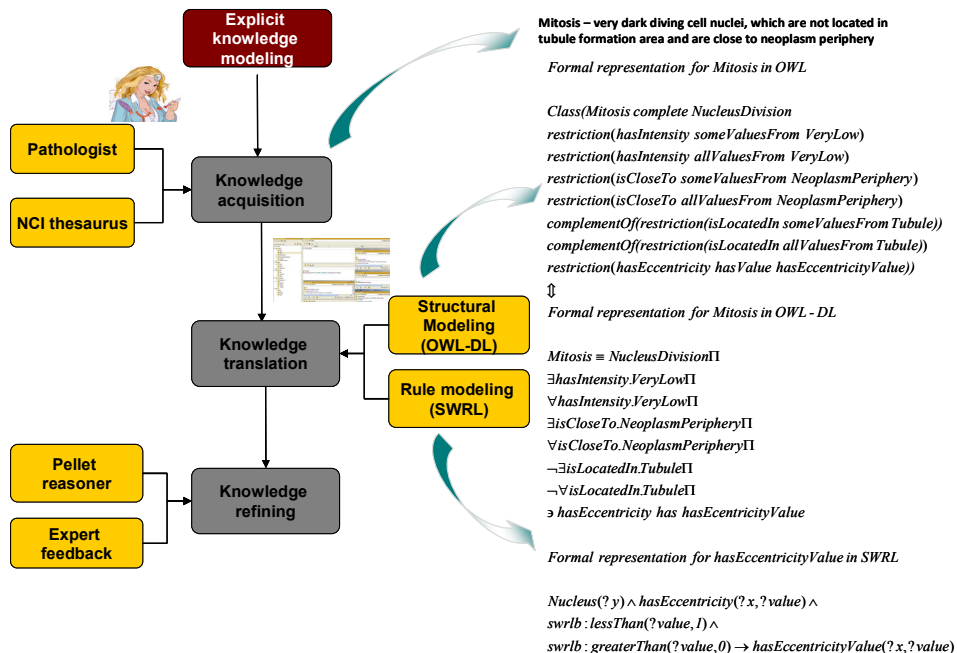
Explicit knowledge modeling

Pathologist

NCI thesaurus

Knowledge acquisition

Knowledge translation

Structural Modeling (OWL-DL)

Rule modeling (SWRL)

Pellet reasoner

Expert feedback

Knowledge refining

Mitosis – very dark diving cell nuclei, which are not located in tubule formation area and are close to neoplasm periphery

Formal representation for Mitosis in OWL

Class(Mitosis complete NucleusDivision
restriction(hasIntensity someValuesFrom VeryLow)
restriction(hasIntensity allValuesFrom VeryLow)
restriction(isCloseTo someValuesFrom NeoplasmPeriphery)
restriction(isCloseTo allValuesFrom NeoplasmPeriphery)
complementOf(restriction(isLocatedIn someValuesFrom Tubule))
complementOf(restriction(isLocatedIn allValuesFrom Tubule))
restriction(hasEccentricity hasValue hasEccentricityValue))
$\Updownarrow$
Formal representation for Mitosis in OWL - DL

$Mitosis \equiv NucleusDivision \Pi$
$\exists hasIntensity.VeryLow \Pi$
$\forall hasIntensity.VeryLow \Pi$
$\exists isCloseTo.NeoplasmPeriphery \Pi$
$\forall isCloseTo.NeoplasmPeriphery \Pi$
$\neg \exists isLocatedIn.Tubule \Pi$
$\neg \forall isLocatedIn.Tubule \Pi$
$\ni$ hasEccentricity has hasEccentricityValue

Formal representation for hasEccentricityValue in SWRL

$Nucleus(?y) \wedge hasEccentricity(?x,?value) \wedge$
$swrlb:lessThan(?value,1) \wedge$
$swrlb:greaterThan(?value,0) \rightarrow hasEccentricityValue(?x,?value)$